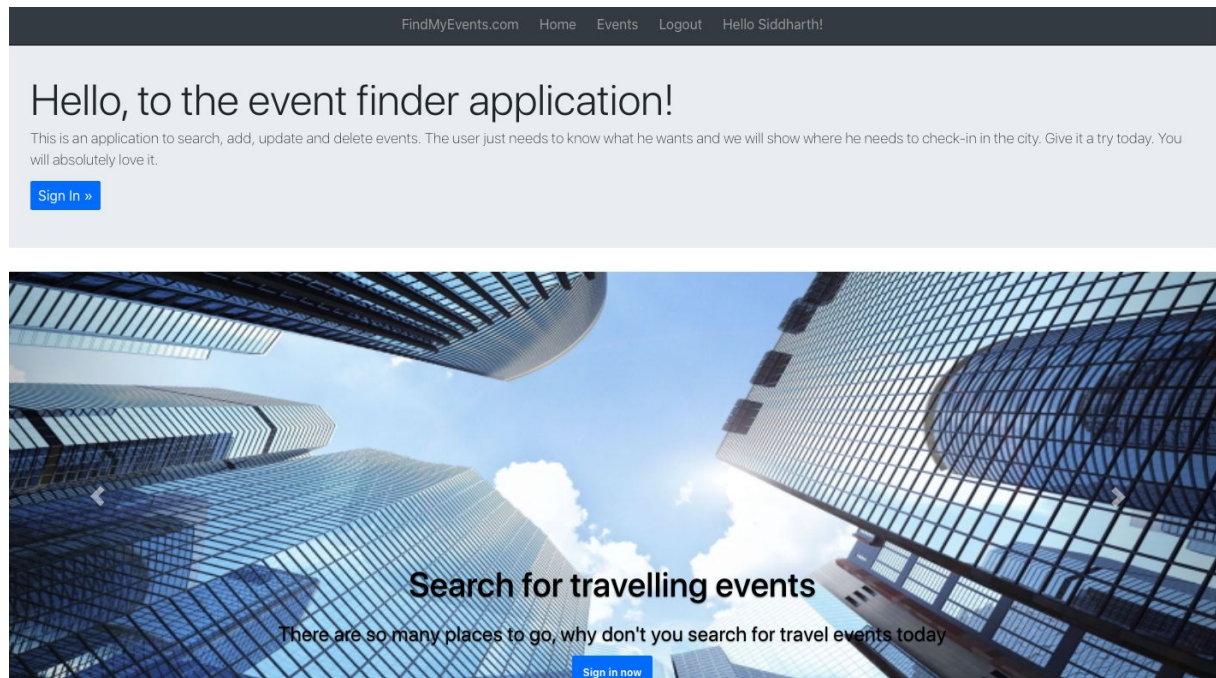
FindMyEvents.com Home Events Logout Hello Siddharth!

Hello, to the event finder application!

This is an application to search, add, update and delete events. The user just needs to know what he wants and we will show where he needs to check-in in the city. Give it a try today. You will absolutely love it.

Sign In »

Search for travelling events

There are so many places to go, why don't you search for travel events today

Sign in now